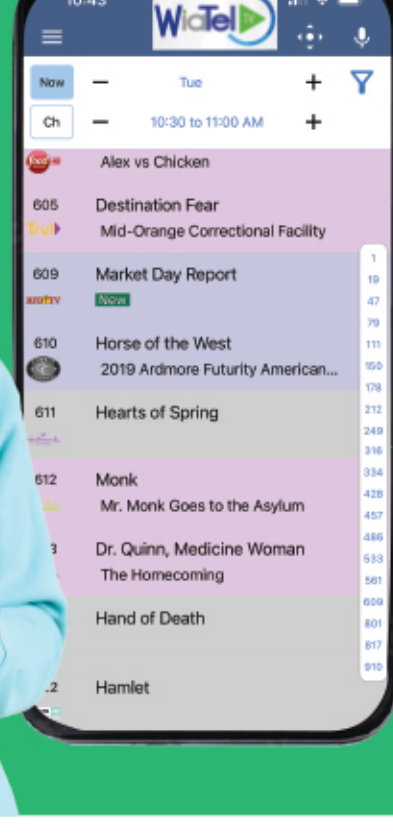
10:43

WiaTel TV

Now − Tue +

Ch − 10:30 to 11:00 AM +

food
Alex vs Chicken

605 Destination Fear
Tru
Mid-Orange Correctional Facility

609 Market Day Report
New

610 Horse of the West
2019 Ardmore Futurity American...

611 Hearts of Spring

612 Monk
Mr. Monk Goes to the Asylum

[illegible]3 Dr. Quinn, Medicine Woman
The Homecoming

Hand of Death

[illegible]2 Hamlet

1
19
47
79
111
150
178
212
249
316
334
428
457
486
533
561
609
801
817
910